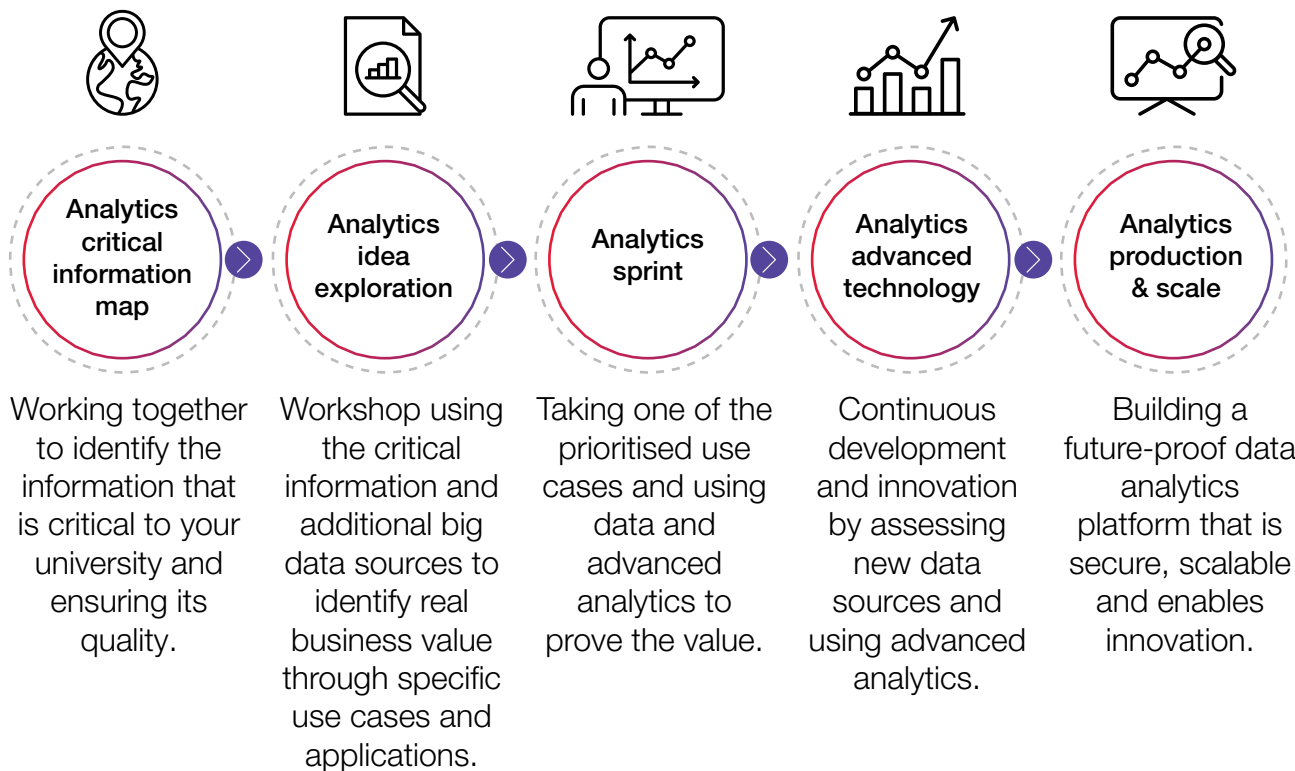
Analytics critical information map

Working together to identify the information that is critical to your university and ensuring its quality.

Analytics idea exploration

Workshop using the critical information and additional big data sources to identify real business value through specific use cases and applications.

Analytics sprint

Taking one of the prioritised use cases and using data and advanced analytics to prove the value.

Analytics advanced technology

Continuous development and innovation by assessing new data sources and using advanced analytics.

Analytics production & scale

Building a future-proof data analytics platform that is secure, scalable and enables innovation.